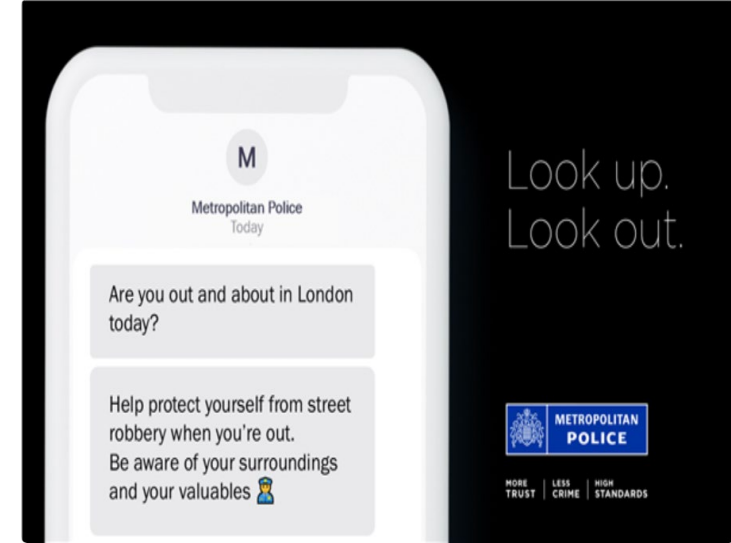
M

Metropolitan Police
Today

Are you out and about in London today?

Help protect yourself from street robbery when you're out.
Be aware of your surroundings and your valuables 👮

Look up.
Look out.

METROPOLITAN
POLICE

MORE TRUST | LESS CRIME | HIGH STANDARDS